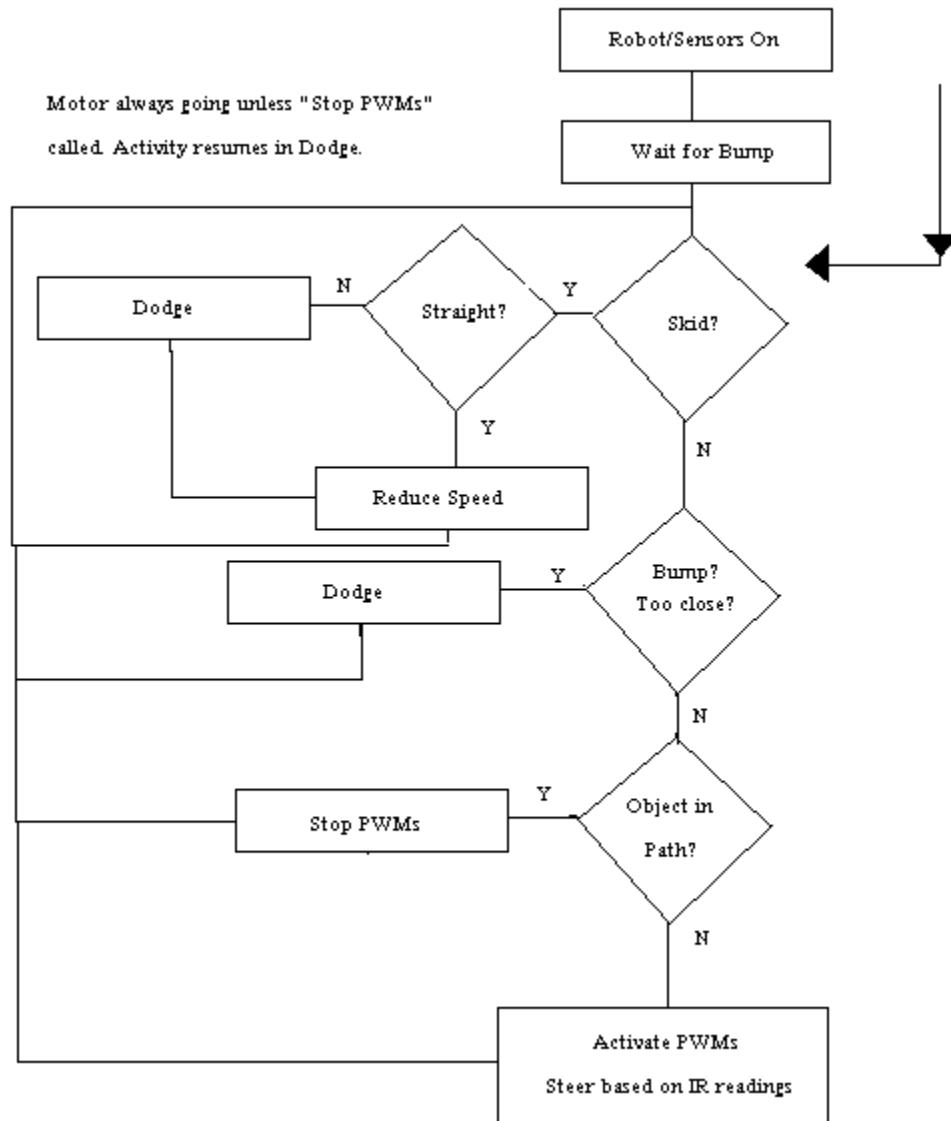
Robot/Sensors On

Motor always going unless "Stop PWMs" called. Activity resumes in Dodge.

Wait for Bump

Dodge

N

Straight?

Y

Skid?

Y

N

Reduce Speed

Dodge

Y

Bump? Too close?

N

Stop PWMs

Y

Object in Path?

N

Activate PWMs

Steer based on IR readings